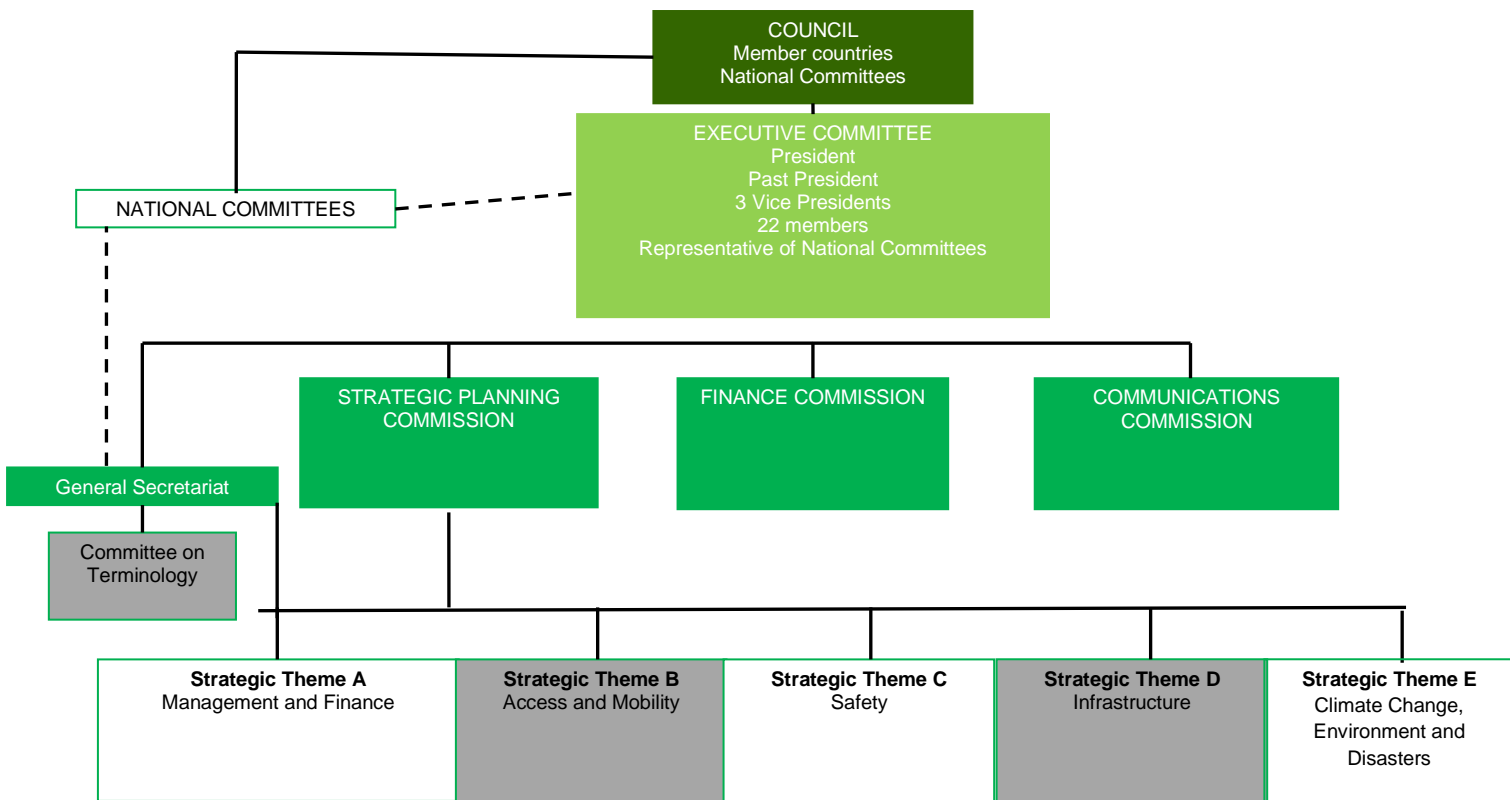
COUNCIL
Member countries
National Committees

EXECUTIVE COMMITTEE
President
Past President
3 Vice Presidents
22 members
Representative of National Committees

NATIONAL COMMITTEES

STRATEGIC PLANNING COMMISSION

FINANCE COMMISSION

COMMUNICATIONS COMMISSION

General Secretariat

Committee on Terminology

**Strategic Theme A**
Management and Finance

**Strategic Theme B**
Access and Mobility

**Strategic Theme C**
Safety

**Strategic Theme D**
Infrastructure

**Strategic Theme E**
Climate Change, Environment and Disasters